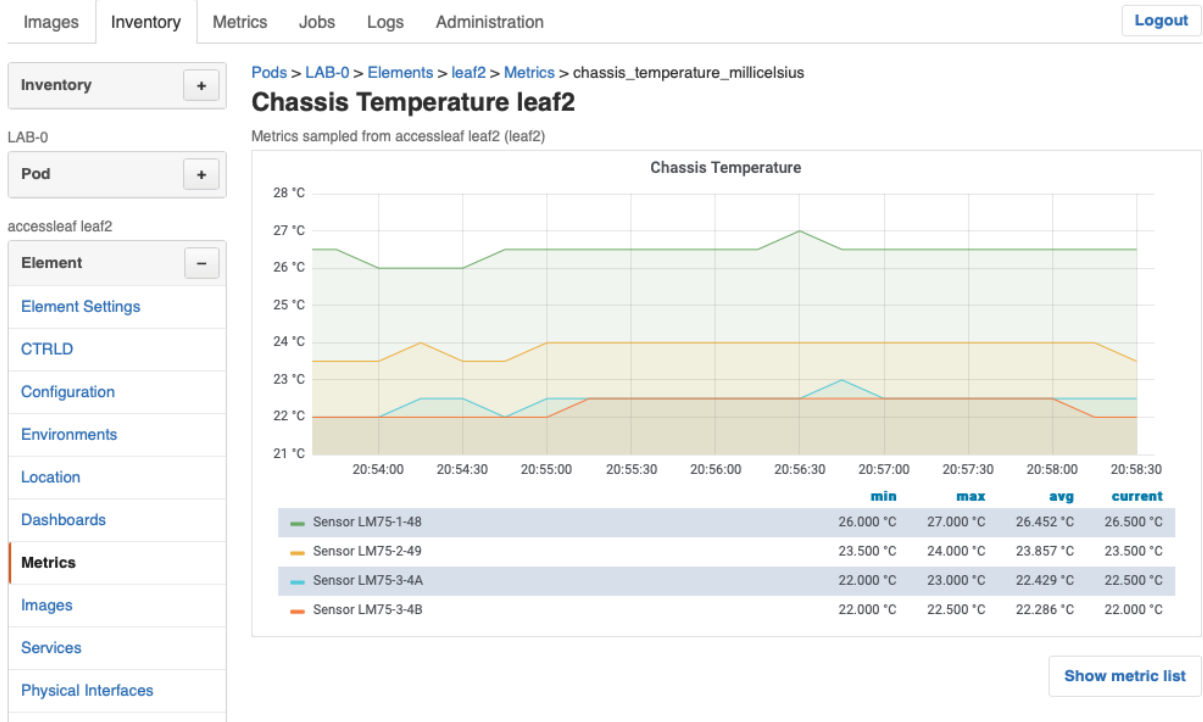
Images Inventory Metrics Jobs Logs Administration

Logout

Inventory +

LAB-0

Pod +

accessleaf leaf2

Element −

Element Settings

CTRLD

Configuration

Environments

Location

Dashboards

Metrics

Images

Services

Physical Interfaces

Pods > LAB-0 > Elements > leaf2 > Metrics > chassis_temperature_millicelsius

Chassis Temperature leaf2

Metrics sampled from accessleaf leaf2 (leaf2)

Chassis Temperature

28 °C
27 °C
26 °C
25 °C
24 °C
23 °C
22 °C
21 °C

20:54:00 20:54:30 20:55:00 20:55:30 20:56:00 20:56:30 20:57:00 20:57:30 20:58:00 20:58:30

| | min | max | avg | current |
|---|---|---|---|---|
| Sensor LM75-1-48 | 26.000 °C | 27.000 °C | 26.452 °C | 26.500 °C |
| Sensor LM75-2-49 | 23.500 °C | 24.000 °C | 23.857 °C | 23.500 °C |
| Sensor LM75-3-4A | 22.000 °C | 23.000 °C | 22.429 °C | 22.500 °C |
| Sensor LM75-3-4B | 22.000 °C | 22.500 °C | 22.286 °C | 22.000 °C |

Show metric list